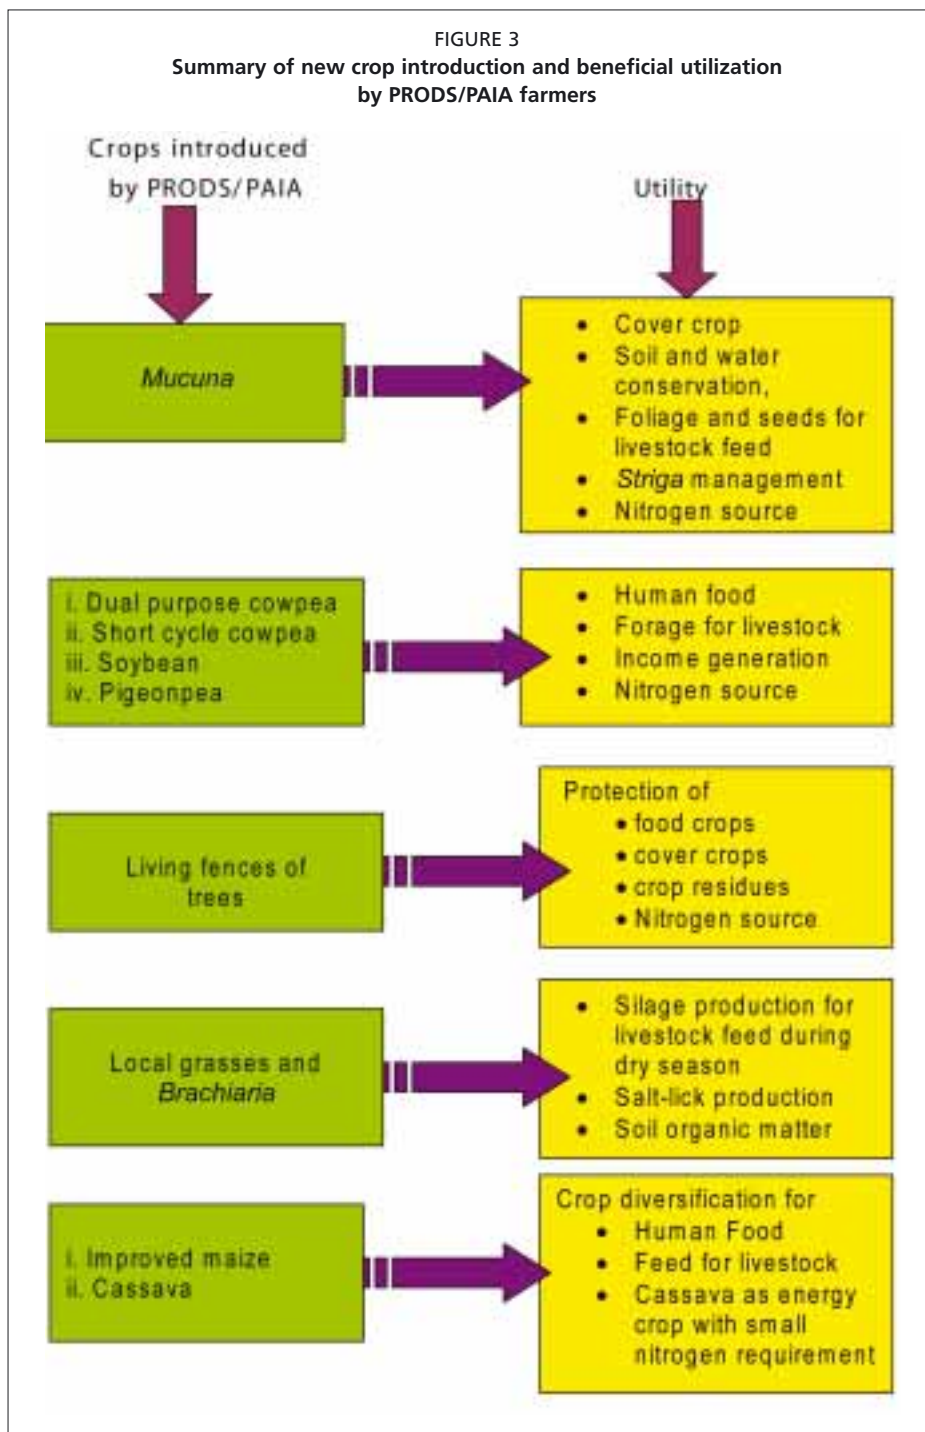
FIGURE 3
Summary of new crop introduction and beneficial utilization by PRODS/PAIA farmers

Crops introduced by PRODS/PAIA

Utility

Mucuna

- Cover crop
- Soil and water conservation,
- Foliage and seeds for livestock feed
- Striga management
- Nitrogen source

i. Dual purpose cowpea
ii. Short cycle cowpea
iii. Soybean
iv. Pigeonpea

- Human food
- Forage for livestock
- Income generation
- Nitrogen source

Living fences of trees

Protection of
- food crops
- cover crops
- crop residues
- Nitrogen source

Local grasses and Brachiaria

- Silage production for livestock feed during dry season
- Salt-lick production
- Soil organic matter

i. Improved maize
ii. Cassava

Crop diversification for
- Human Food
- Feed for livestock
- Cassava as energy crop with small nitrogen requirement